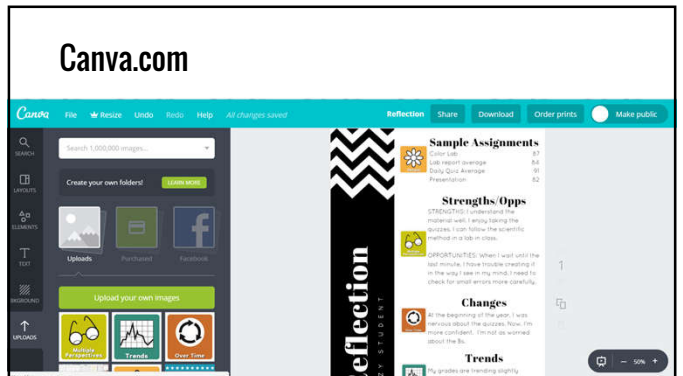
Canva.com

Canva File Resize Undo Redo Help All changes saved Reflection Share Download Order prints Make public

SEARCH
LAYOUTS
ELEMENTS
TEXT
BKGROUND
UPLOADS

Search 1,000,000 images...

Create your own folders! LEARN MORE

Uploads Purchased Facebook

Upload your own images

Multiple Perspectives Trends Over Time

Sample Assignments
Color Lab 87
Lab report average 84
Daily Quiz Average 91
Presentation 82

Strengths/Opps
STRENGTHS: I understand the material well. I enjoy taking the quizzes. I can follow the scientific method in a lab in class.
OPPORTUNITIES: When I wait until the last minute, I have trouble creating it in the way I see in my mind. I need to check for small errors more carefully.

Changes
At the beginning of the year, I was nervous about the quizzes. Now, I'm more confident. I'm not as worried about the Bs.

Trends
My grades are trending slightly

eflection
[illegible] STUDENT

1

50% +